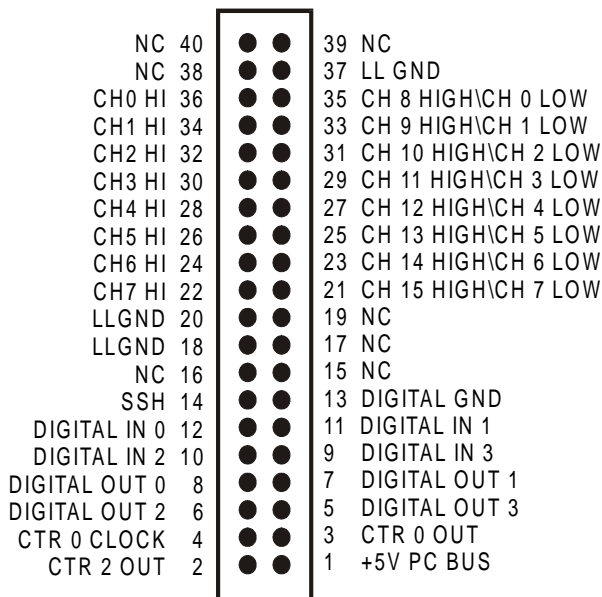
NC 40
NC 38
CH0 HI 36
CH1 HI 34
CH2 HI 32
CH3 HI 30
CH4 HI 28
CH5 HI 26
CH6 HI 24
CH7 HI 22
LLGND 20
LLGND 18
NC 16
SSH 14
DIGITAL IN 0 12
DIGITAL IN 2 10
DIGITAL OUT 0 8
DIGITAL OUT 2 6
CTR 0 CLOCK 4
CTR 2 OUT 2

39 NC
37 LL GND
35 CH 8 HIGH\CH 0 LOW
33 CH 9 HIGH\CH 1 LOW
31 CH 10 HIGH\CH 2 LOW
29 CH 11 HIGH\CH 3 LOW
27 CH 12 HIGH\CH 4 LOW
25 CH 13 HIGH\CH 5 LOW
23 CH 14 HIGH\CH 6 LOW
21 CH 15 HIGH\CH 7 LOW
19 NC
17 NC
15 NC
13 DIGITAL GND
11 DIGITAL IN 1
9 DIGITAL IN 3
7 DIGITAL OUT 1
5 DIGITAL OUT 3
3 CTR 0 OUT
1 +5V PC BUS